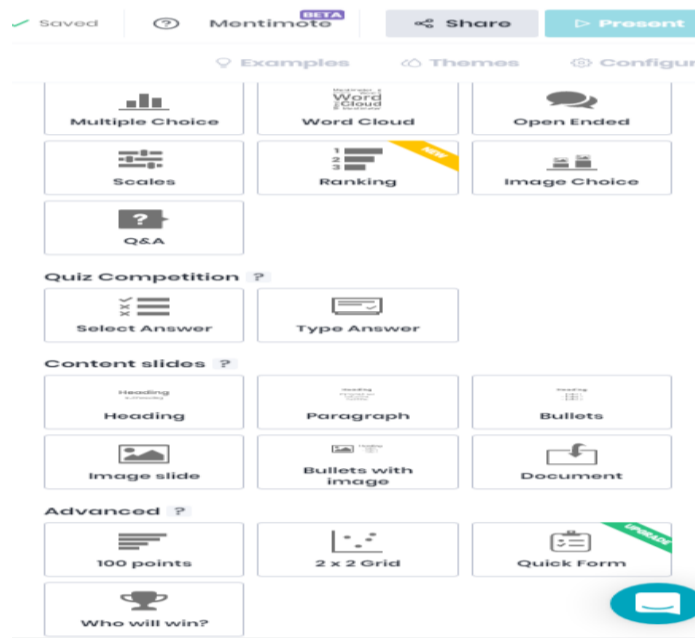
Saved

Mentimote BETA

Share

Present

Examples

Themes

Configu

Multiple Choice

Word Cloud

Open Ended

Scales

1
2
3

Ranking

NEW

Image Choice

Q&A

Quiz Competition ?

Select Answer

Type Answer

Content slides ?

Heading

Heading

Paragraph

Bullets

Image slide

Bullets with image

Document

Advanced ?

100 points

2 x 2 Grid

Quick Form

UPGRADE

Who will win?